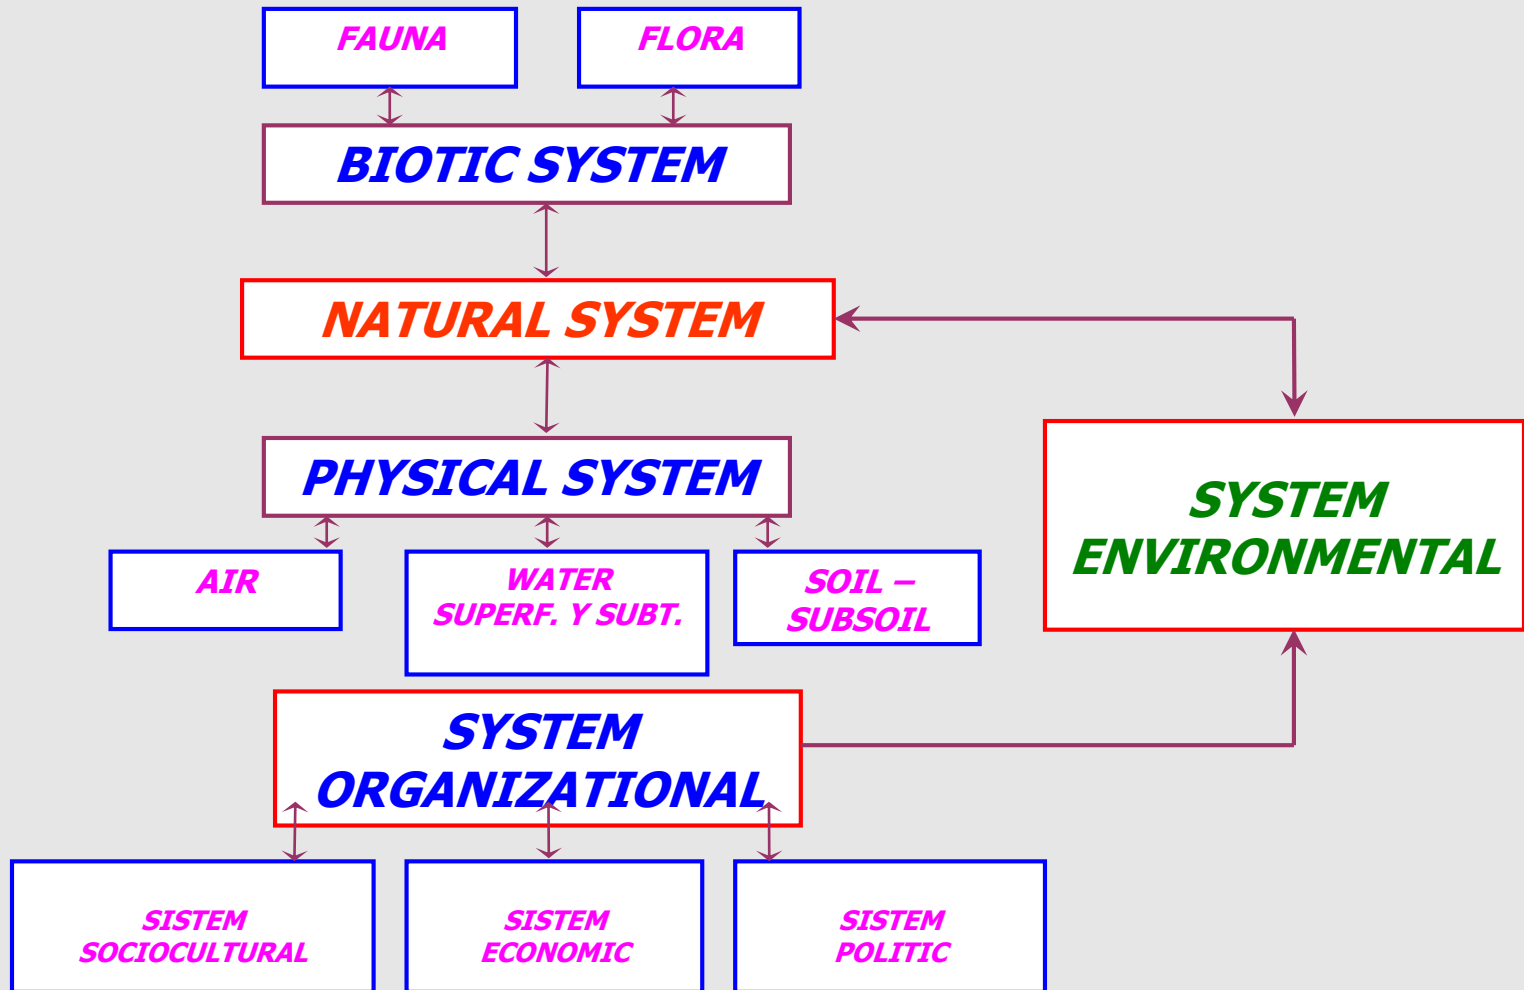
FAUNA

FLORA

BIOTIC SYSTEM

NATURAL SYSTEM

PHYSICAL SYSTEM

SYSTEM ENVIRONMENTAL

AIR

WATER SUPERF. Y SUBT.

SOIL – SUBSOIL

SYSTEM ORGANIZATIONAL

SISTEM SOCIOCULTURAL

SISTEM ECONOMIC

SISTEM POLITIC